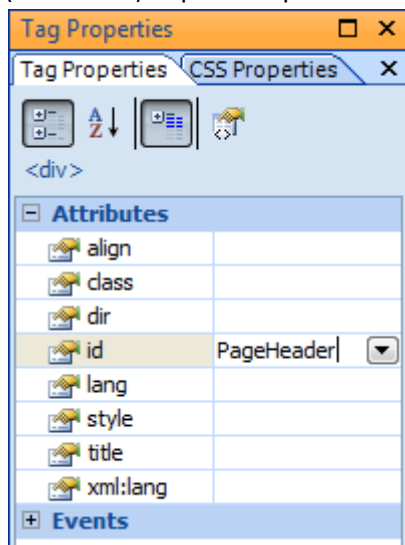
Tag Properties

Tag Properties | CSS Properties

A Z

<div>

Attributes

| | |
|---|---|
| align | |
| class | |
| dir | |
| id | PageHeader |
| lang | |
| style | |
| title | |
| xml:lang | |

Events